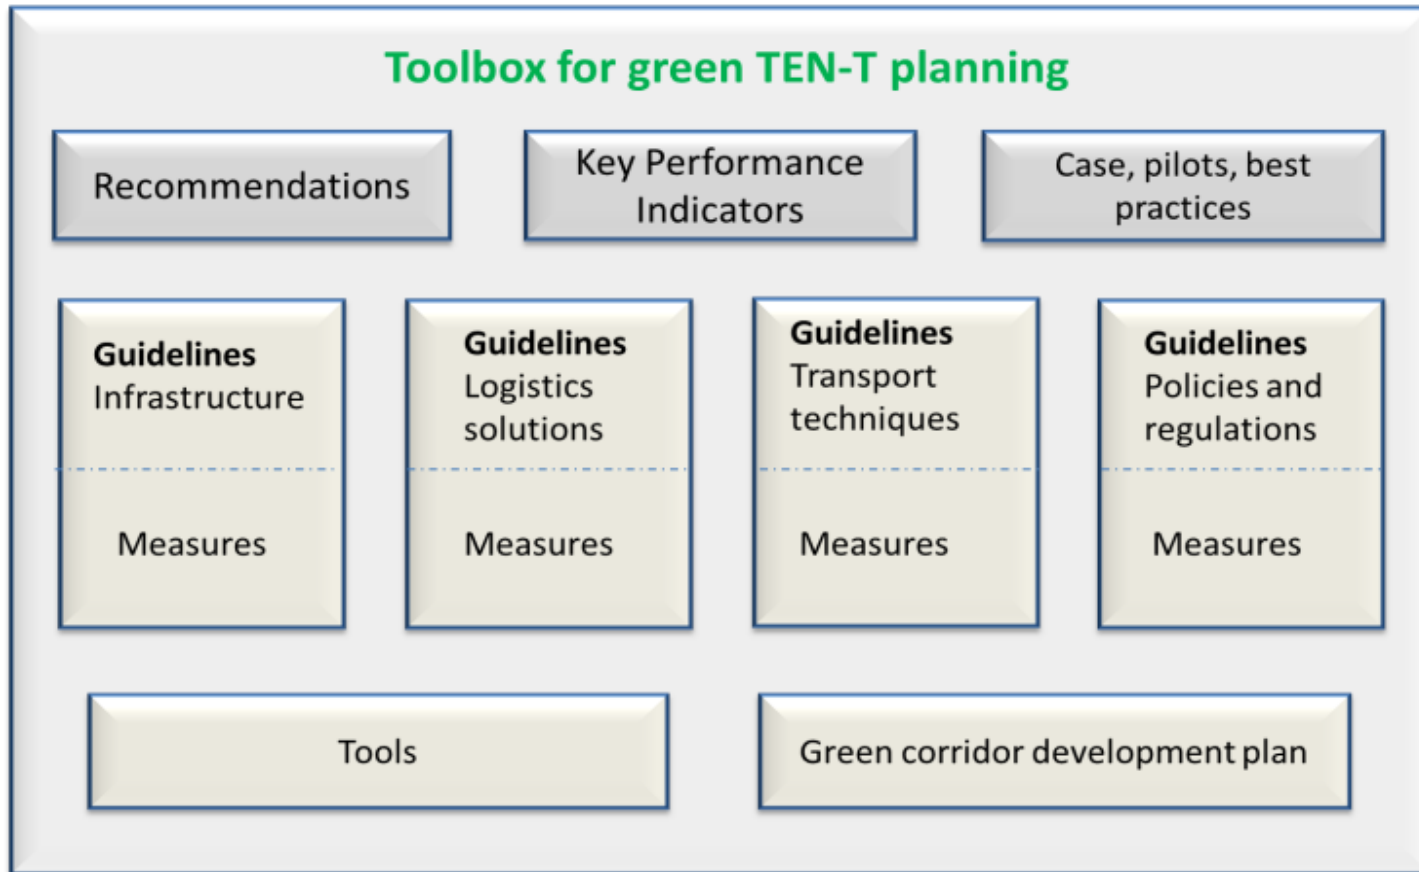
Toolbox for green TEN-T planning

Recommendations

Key Performance Indicators

Case, pilots, best practices

**Guidelines** Infrastructure

Measures

**Guidelines** Logistics solutions

Measures

**Guidelines** Transport techniques

Measures

**Guidelines** Policies and regulations

Measures

Tools

Green corridor development plan